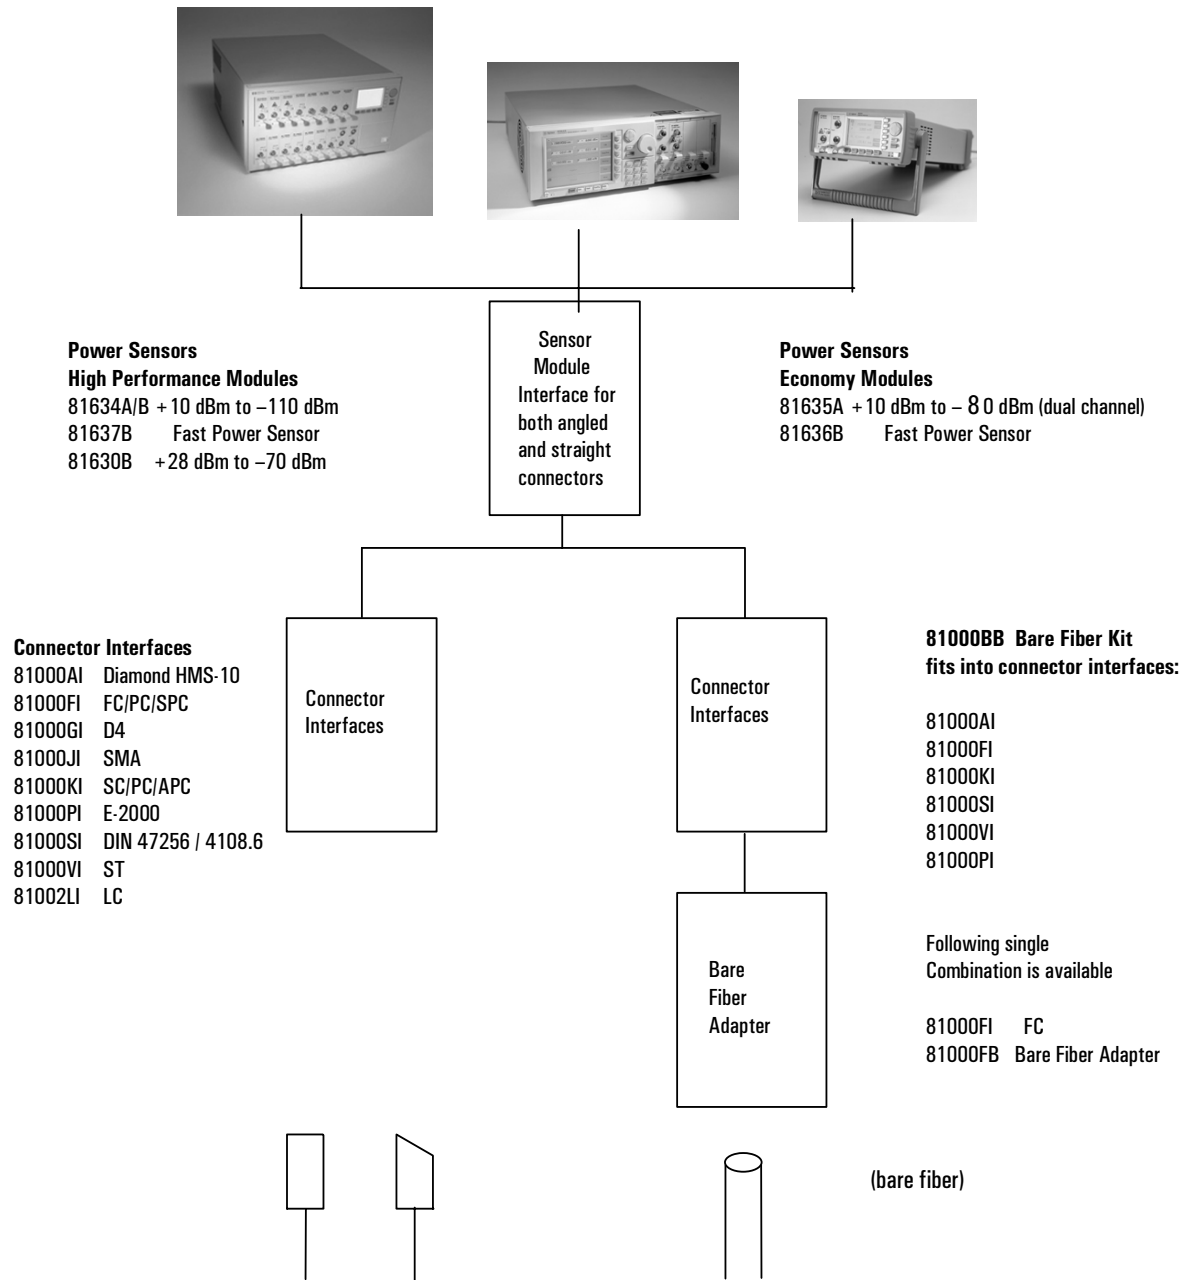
Sensor Module Interface for both angled and straight connectors

**Power Sensors**
**High Performance Modules**
81634A/B +10 dBm to –110 dBm
81637B Fast Power Sensor
81630B +28 dBm to –70 dBm

**Power Sensors**
**Economy Modules**
81635A +10 dBm to – 80 dBm (dual channel)
81636B Fast Power Sensor

**Connector Interfaces**
81000AI Diamond HMS-10
81000FI FC/PC/SPC
81000GI D4
81000JI SMA
81000KI SC/PC/APC
81000PI E-2000
81000SI DIN 47256 / 4108.6
81000VI ST
81002LI LC

Connector Interfaces

Connector Interfaces

**81000BB Bare Fiber Kit**
**fits into connector interfaces:**

81000AI
81000FI
81000KI
81000SI
81000VI
81000PI

Bare Fiber Adapter

Following single Combination is available

81000FI FC
81000FB Bare Fiber Adapter

(bare fiber)